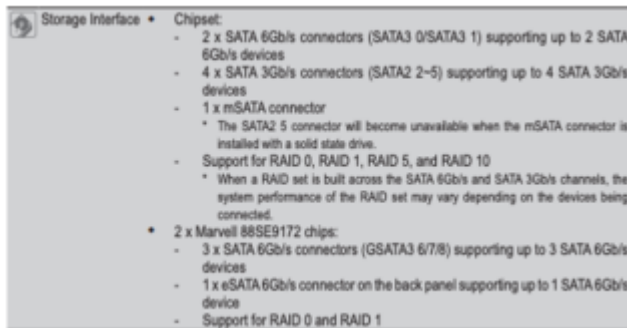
Storage Interface • Chipset:
- 2 x SATA 6Gb/s connectors (SATA3 0/SATA3 1) supporting up to 2 SATA 6Gb/s devices
- 4 x SATA 3Gb/s connectors (SATA2 2~5) supporting up to 4 SATA 3Gb/s devices
- 1 x mSATA connector
* The SATA2 5 connector will become unavailable when the mSATA connector is installed with a solid state drive.
- Support for RAID 0, RAID 1, RAID 5, and RAID 10
* When a RAID set is built across the SATA 6Gb/s and SATA 3Gb/s channels, the system performance of the RAID set may vary depending on the devices being connected.
• 2 x Marvell 88SE9172 chips:
- 3 x SATA 6Gb/s connectors (GSATA3 6/7/8) supporting up to 3 SATA 6Gb/s devices
- 1 x eSATA 6Gb/s connector on the back panel supporting up to 1 SATA 6Gb/s device
- Support for RAID 0 and RAID 1